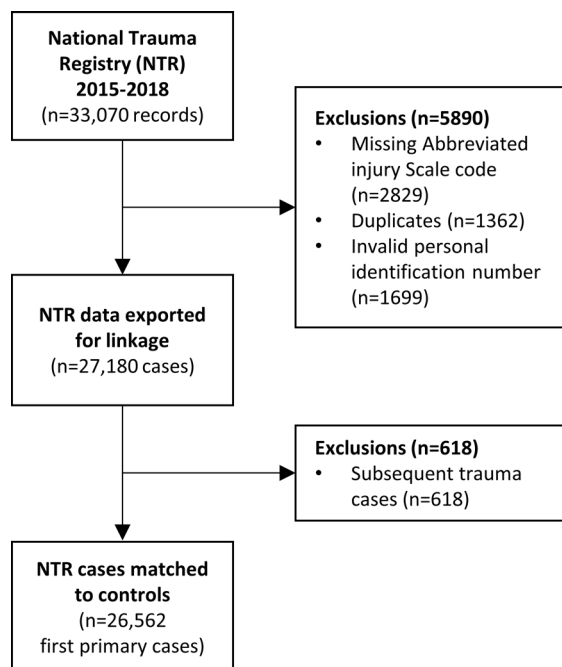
**National Trauma Registry (NTR) 2015-2018**
(n=33,070 records)

**Exclusions (n=5890)**
- Missing Abbreviated injury Scale code (n=2829)
- Duplicates (n=1362)
- Invalid personal identification number (n=1699)

**NTR data exported for linkage**
(n=27,180 cases)

**Exclusions (n=618)**
- Subsequent trauma cases (n=618)

**NTR cases matched to controls**
(n=26,562 first primary cases)